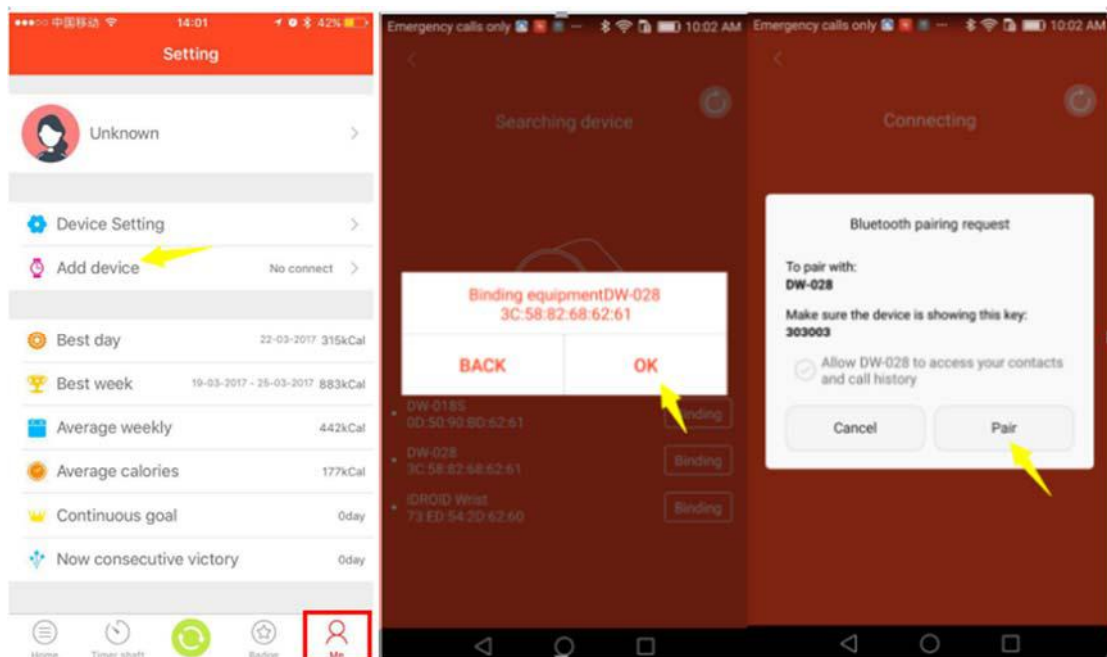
●●●○○ 中国移动 14:01 42%

Setting

Unknown

Device Setting

Add device No connect

Best day 22-03-2017 315kCal

Best week 19-03-2017 - 25-03-2017 883kCal

Average weekly 442kCal

Average calories 177kCal

Continuous goal 0day

Now consecutive victory 0day

Home Timer shaft Badge Me

Emergency calls only 10:02 AM

Searching device

Binding equipmentDW-028
3C:58:82:68:62:61

BACK OK

DW-018S
0D:50:90:BD:62:61 Binding

DW-028
3C:58:82:68:62:61 Binding

IDROID Wrist
73:ED:54:2D:62:60 Binding

Emergency calls only 10:02 AM

Connecting

Bluetooth pairing request

To pair with:
DW-028

Make sure the device is showing this key:
303003

Allow DW-028 to access your contacts and call history

Cancel Pair